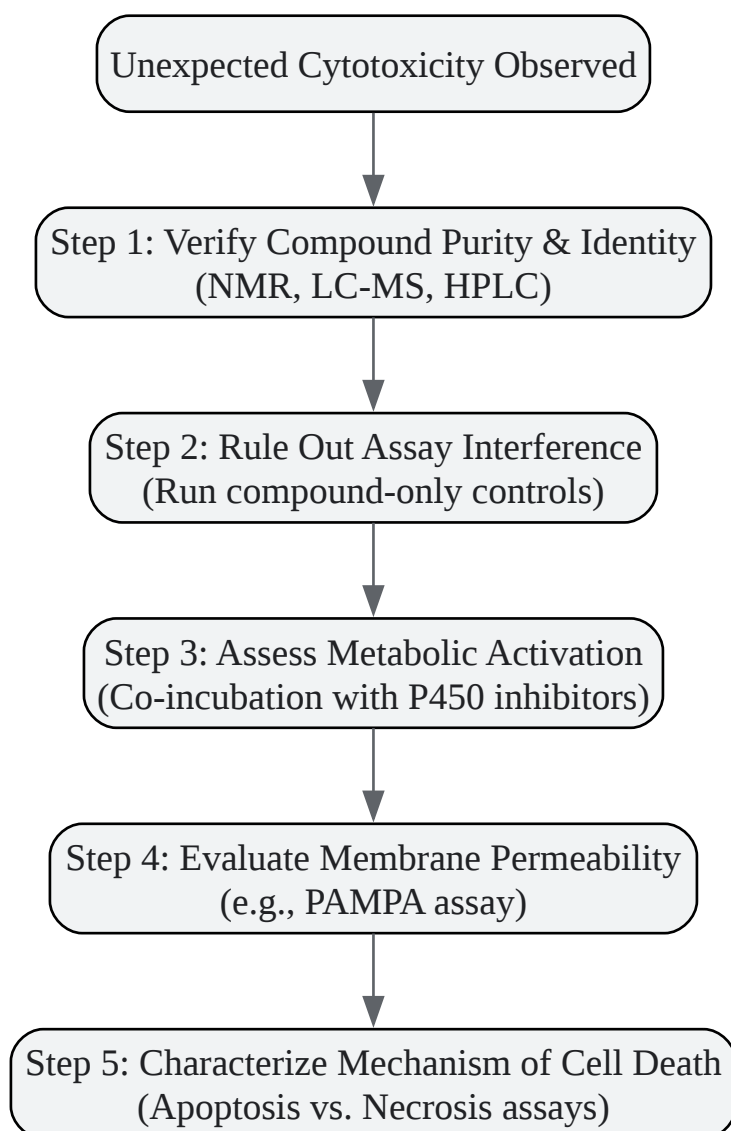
Unexpected Cytotoxicity Observed

Step 1: Verify Compound Purity & Identity
(NMR, LC-MS, HPLC)

Step 2: Rule Out Assay Interference
(Run compound-only controls)

Step 3: Assess Metabolic Activation
(Co-incubation with P450 inhibitors)

Step 4: Evaluate Membrane Permeability
(e.g., PAMPA assay)

Step 5: Characterize Mechanism of Cell Death
(Apoptosis vs. Necrosis assays)